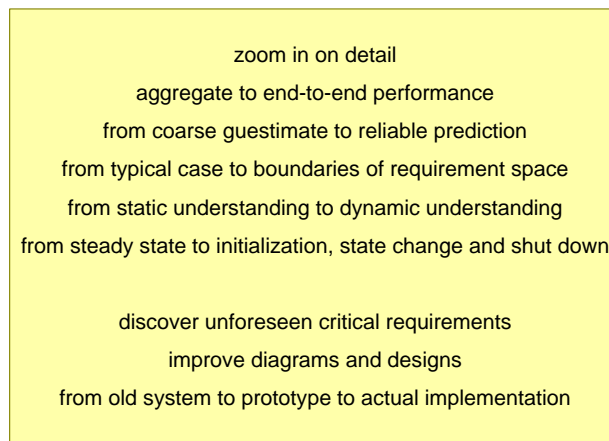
zoom in on detail
aggregate to end-to-end performance
from coarse guestimate to reliable prediction
from typical case to boundaries of requirement space
from static understanding to dynamic understanding
from steady state to initialization, state change and shut down

discover unforeseen critical requirements
improve diagrams and designs
from old system to prototype to actual implementation